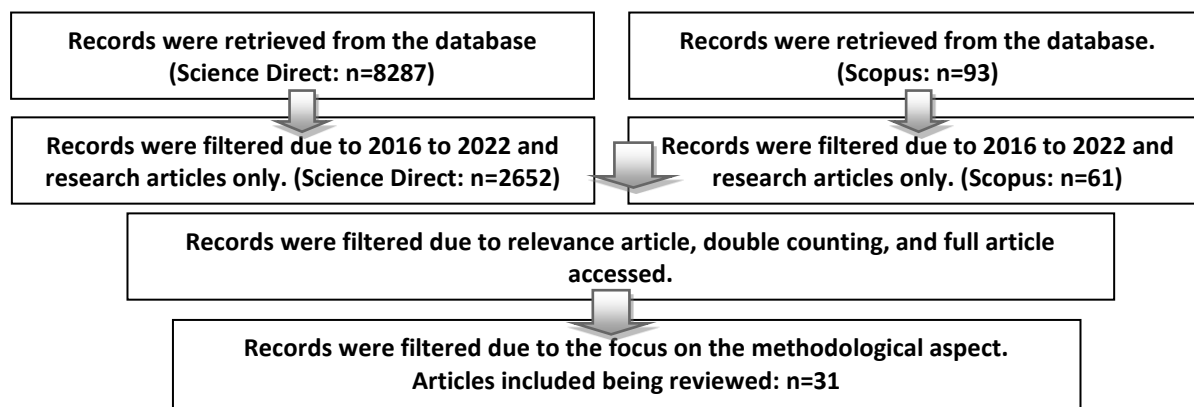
Records were retrieved from the database (Science Direct: n=8287)

Records were retrieved from the database. (Scopus: n=93)

Records were filtered due to 2016 to 2022 and research articles only. (Science Direct: n=2652)

Records were filtered due to 2016 to 2022 and research articles only. (Scopus: n=61)

Records were filtered due to relevance article, double counting, and full article accessed.

Records were filtered due to the focus on the methodological aspect. Articles included being reviewed: n=31